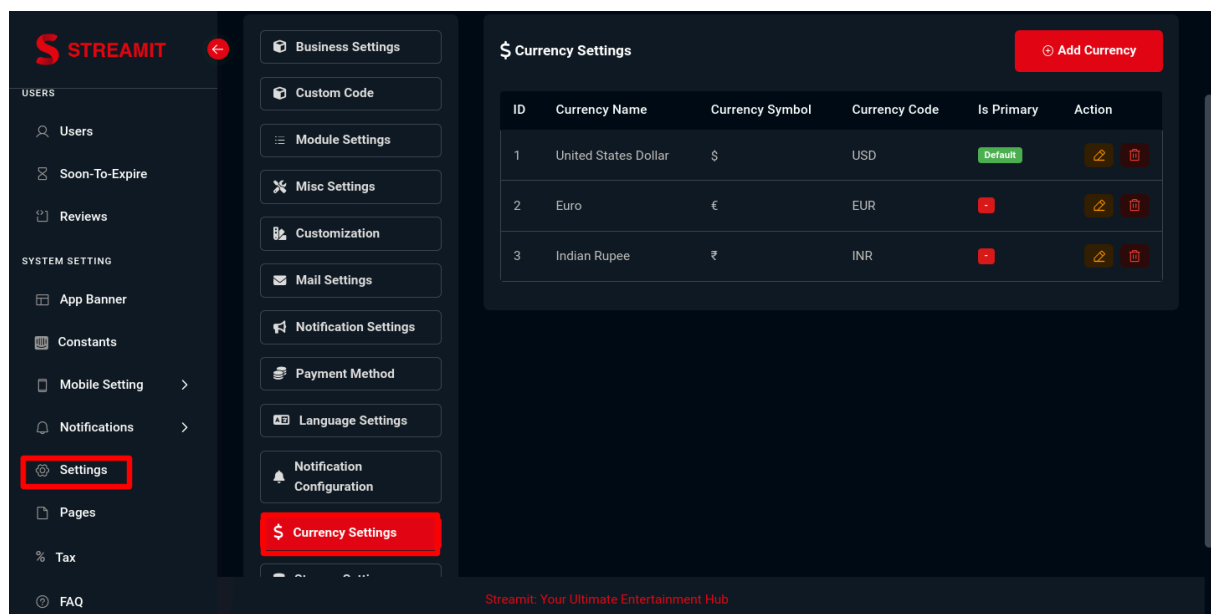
STREAMIT

USERS

Users

Soon-To-Expire

Reviews

SYSTEM SETTING

App Banner

Constants

Mobile Setting

Notifications

Settings

Pages

% Tax

FAQ

Business Settings

Custom Code

Module Settings

Misc Settings

Customization

Mail Settings

Notification Settings

Payment Method

Language Settings

Notification Configuration

Currency Settings

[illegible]

$ Currency Settings

Add Currency

| ID | Currency Name | Currency Symbol | Currency Code | Is Primary | Action |
|---|---|---|---|---|---|
| 1 | United States Dollar | $ | USD | Default | |
| 2 | Euro | € | EUR | - | |
| 3 | Indian Rupee | ₹ | INR | - | |

Streamit: Your Ultimate Entertainment Hub